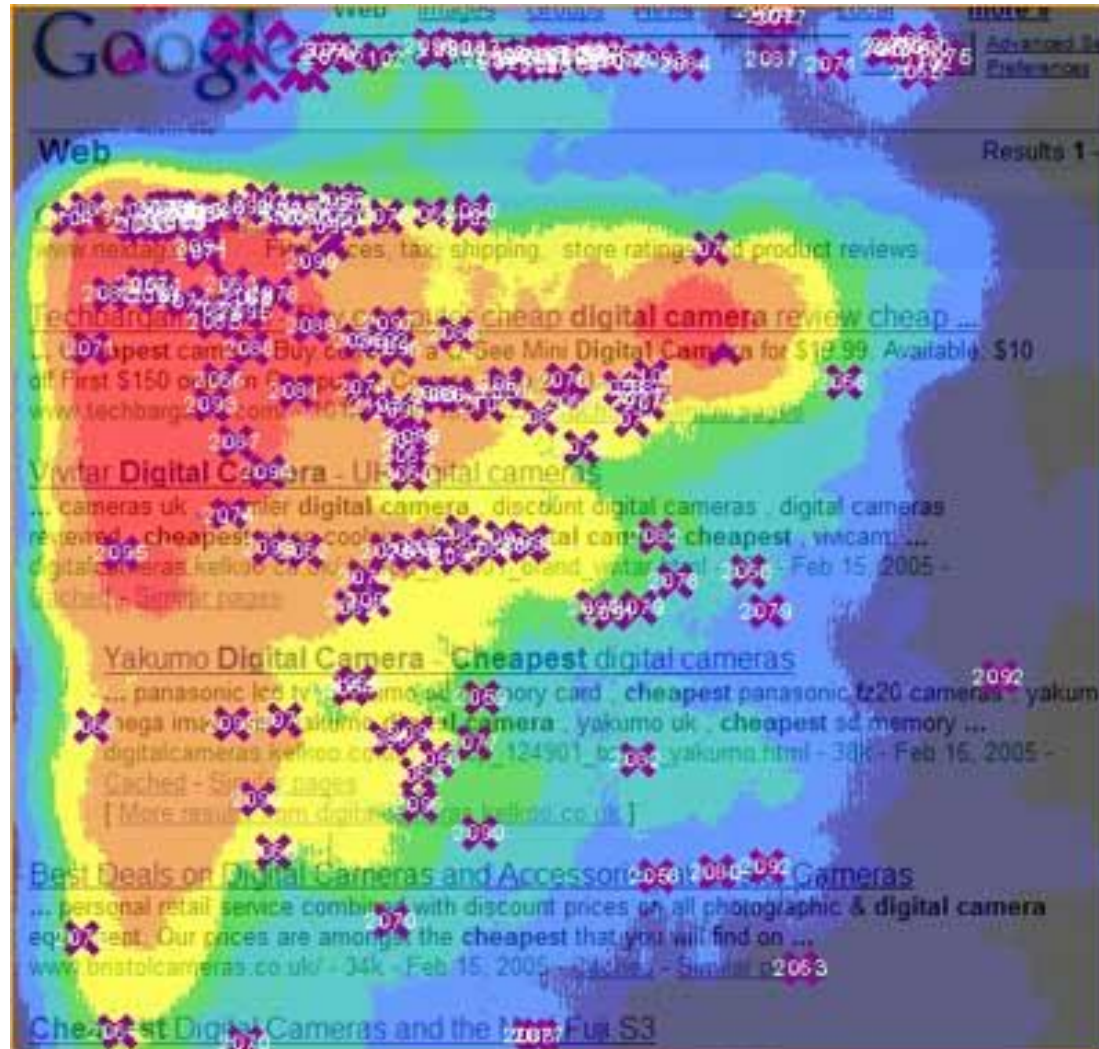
Google

Web Images Groups News Local more »

Advanced Se
Preferences

Web

Results 1 -

www.nextag... Find prices, tax, shipping, store ratings and product reviews

Techbargains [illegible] cheap digital camera review cheap ...
... Cheapest cam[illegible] Buy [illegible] See Mini Digital Camera for $19.99. Available: $10 off First $150 o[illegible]
www.techbarga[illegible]com/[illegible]

Vivitar Digital C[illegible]era - UK Digital cameras
... cameras uk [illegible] digital camera , discount digital cameras , digital cameras reviewed , cheapest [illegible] cool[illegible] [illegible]tal cam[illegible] cheapest , vivicam ...
digitalcameras.kelkoo.co.uk/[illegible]_brand_vivitar.html - Feb 15, 2005 -
Cached - Similar pages

Yakumo Digital Camera - Cheapest digital cameras
... panasonic lcd tv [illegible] memory card , cheapest panasonic fz20 cameras , yakum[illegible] mega ima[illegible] yakumo digital camera , yakumo uk , cheapest sd memory ...
digitalcameras.kelkoo.co.uk/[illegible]_124901_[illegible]_yakumo.html - 38k - Feb 16, 2005 -
Cached - Similar pages
[ More results from digitalcameras.kelkoo.co.uk ]

Best Deals on Digital Cameras and Accessori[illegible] Cameras
... personal retail service combined with discount prices on all photographic & digital camera equipment. Our prices are amongst the cheapest that you will find on ...
www.bristolcameras.co.uk/ - 34k - Feb 15, 2005 - Cached - Similar pages

Cheapest Digital Cameras and the N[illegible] Fuji S3